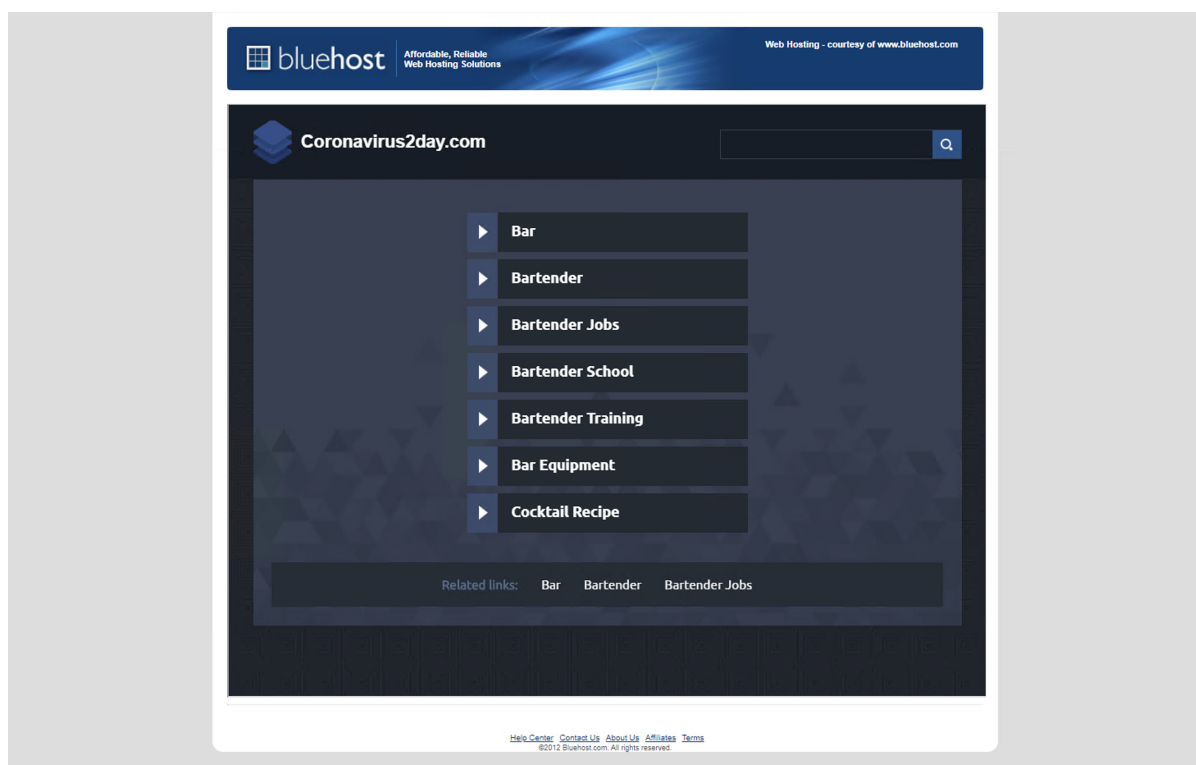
bluehost Affordable, Reliable Web Hosting Solutions

Web Hosting - courtesy of www.bluehost.com

Coronavirus2day.com

Bar

Bartender

Bartender Jobs

Bartender School

Bartender Training

Bar Equipment

Cocktail Recipe

Related links: Bar Bartender Bartender Jobs

Help Center Contact Us About Us Affiliates Terms
©2012 Bluehost.com. All rights reserved.